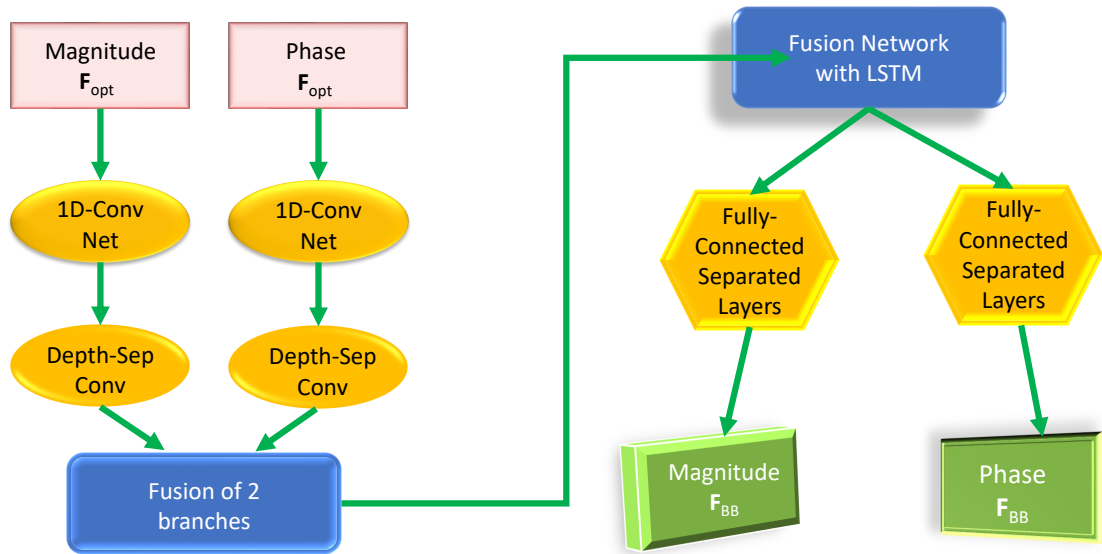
Magnitude
$\mathbf{F}_{\text{opt}}$

Phase
$\mathbf{F}_{\text{opt}}$

1D-Conv Net

1D-Conv Net

Depth-Sep Conv

Depth-Sep Conv

Fusion of 2 branches

Fusion Network with LSTM

Fully-Connected Separated Layers

Fully-Connected Separated Layers

Magnitude
$\mathbf{F}_{\text{BB}}$

Phase
$\mathbf{F}_{\text{BB}}$